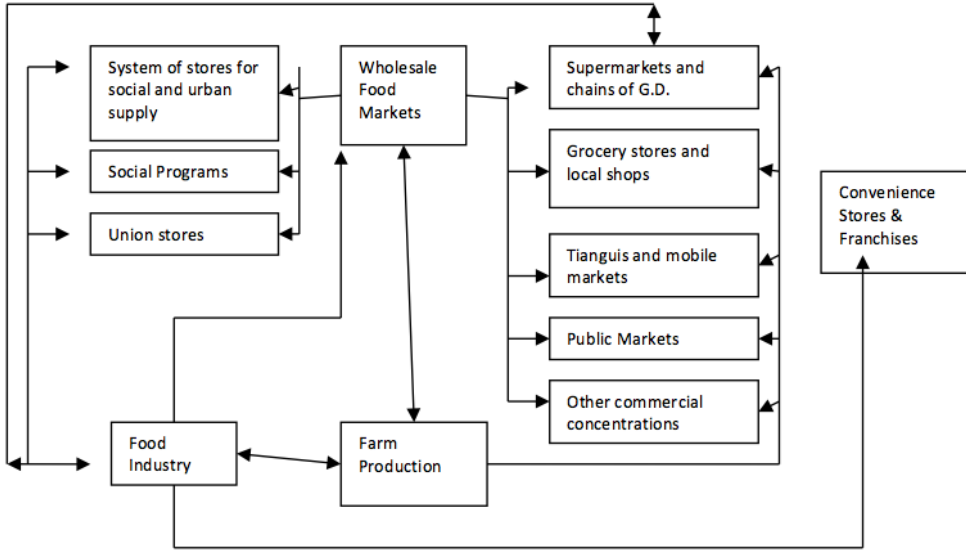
System of stores for social and urban supply

Social Programs

Union stores

Wholesale Food Markets

Supermarkets and chains of G.D.

Grocery stores and local shops

Tianguis and mobile markets

Public Markets

Other commercial concentrations

Convenience Stores & Franchises

Food Industry

Farm Production